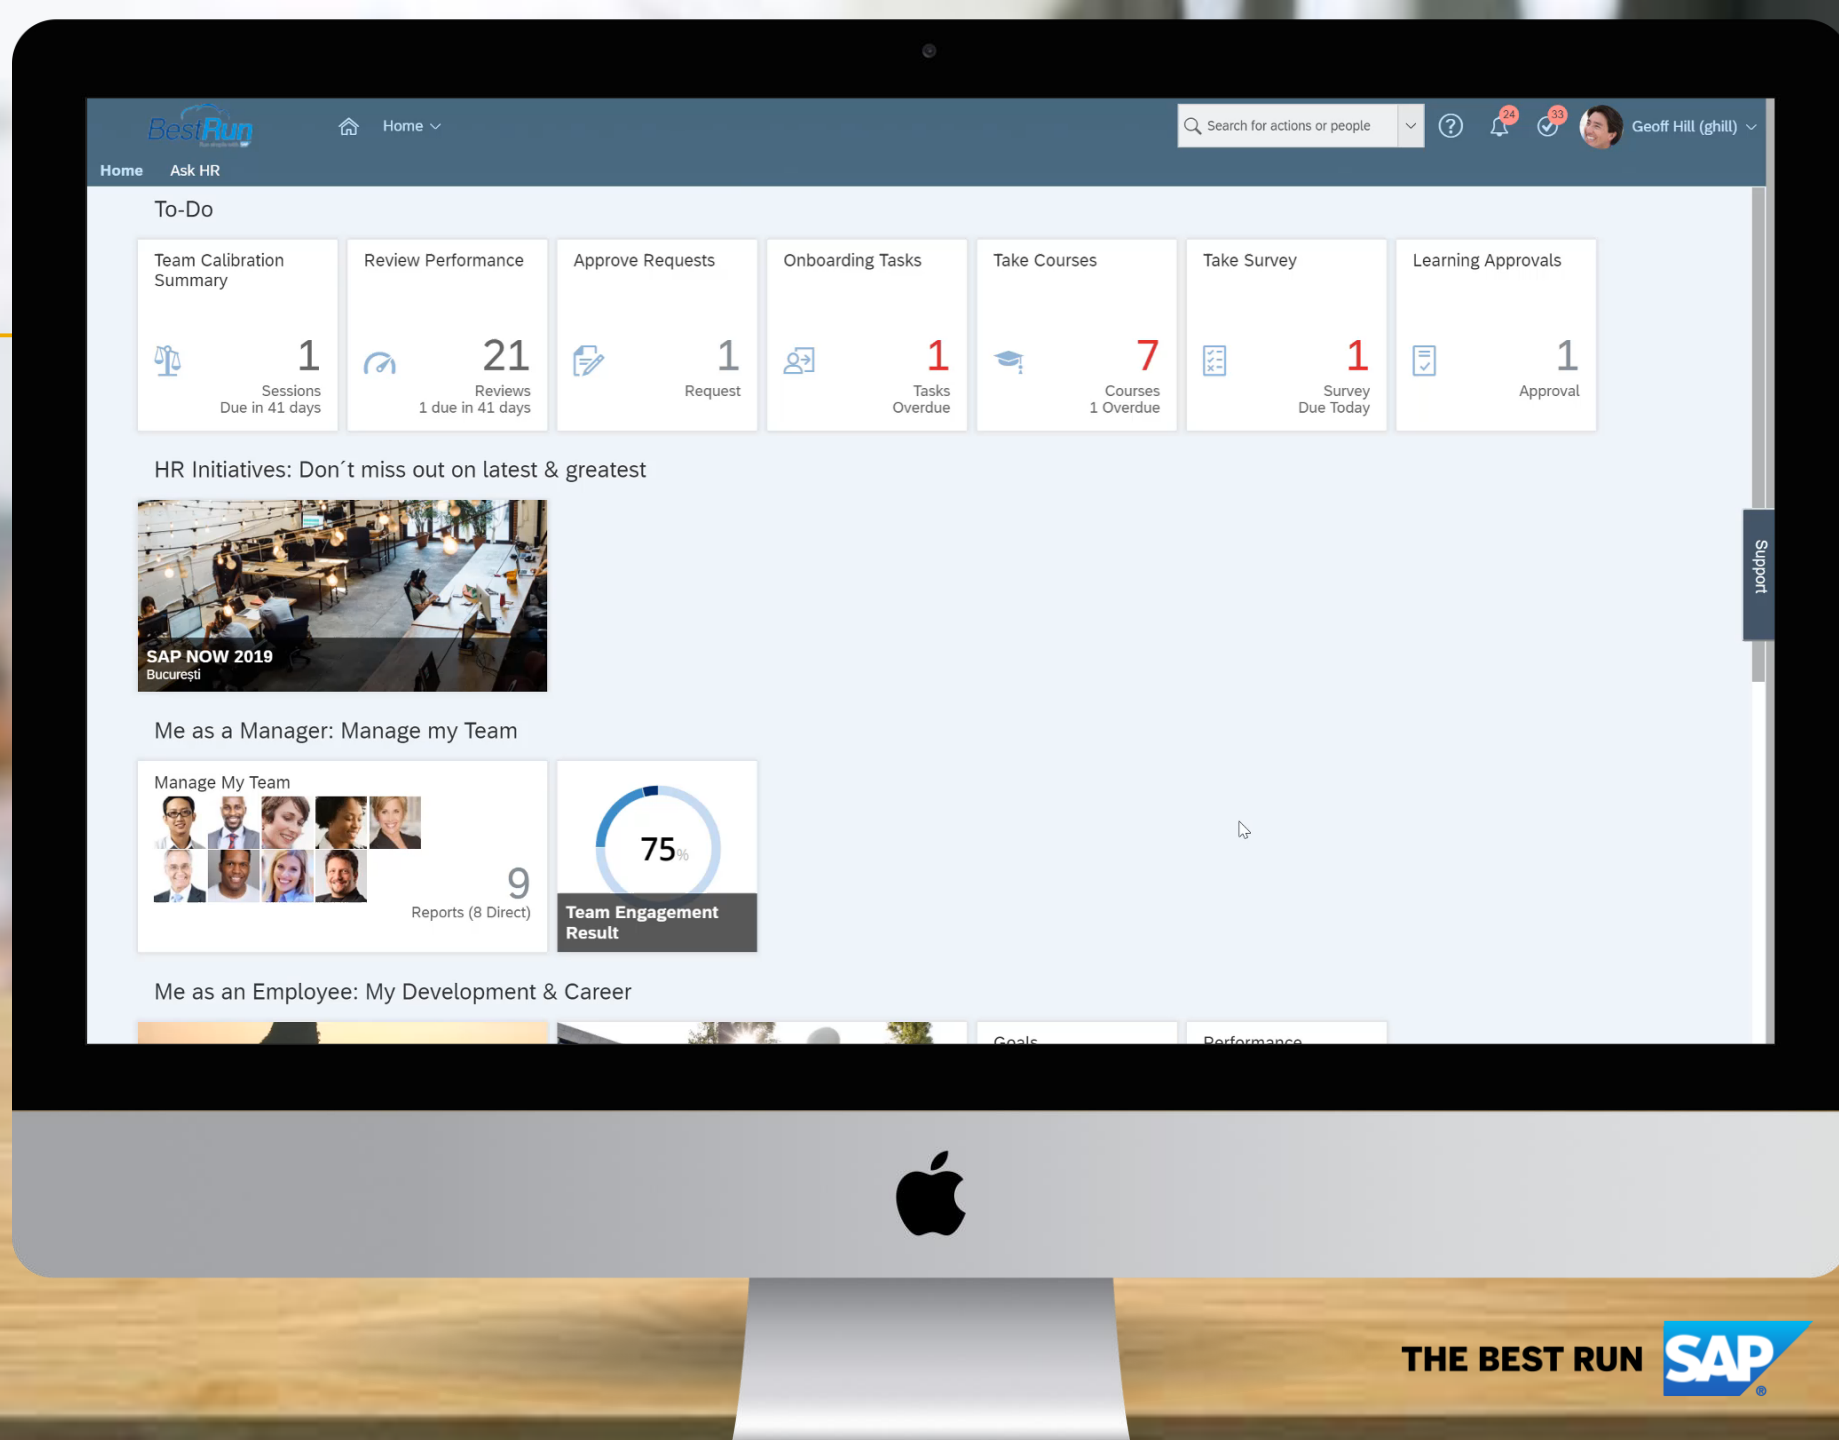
BestRun

Home

Search for actions or people

24 33

Geoff Hill (ghill)

Home Ask HR

To-Do

Team Calibration Summary
1
Sessions
Due in 41 days

Review Performance
21
Reviews
1 due in 41 days

Approve Requests
1
Request

Onboarding Tasks
1
Tasks
Overdue

Take Courses
7
Courses
1 Overdue

Take Survey
1
Survey
Due Today

Learning Approvals
1
Approval

HR Initiatives: Don´t miss out on latest & greatest

SAP NOW 2019
București

Support

Me as a Manager: Manage my Team

Manage My Team
9
Reports (8 Direct)

75%
Team Engagement Result

Me as an Employee: My Development & Career

Goals

Performance

THE BEST RUN SAP